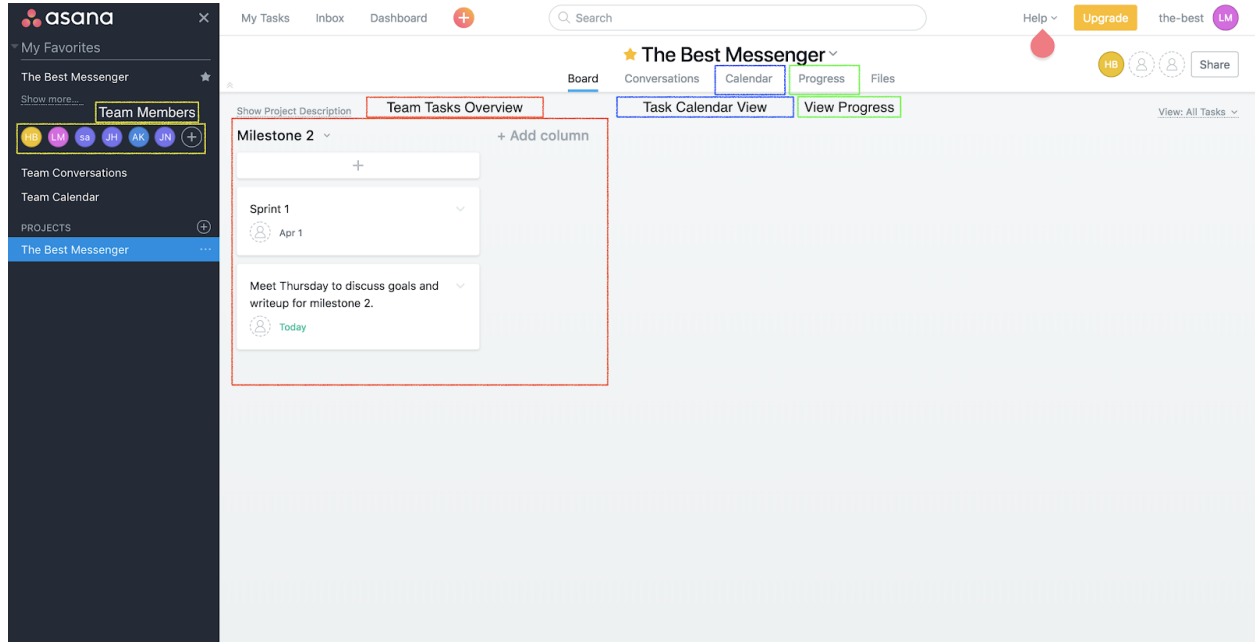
asana ×

My Favorites

The Best Messenger

Show more...

Team Members

HB LM sa JH AK JN +

Team Conversations

Team Calendar

PROJECTS +

The Best Messenger ···

My Tasks Inbox Dashboard +

Search

Help Upgrade the-best LM

The Best Messenger

HB Share

Board Conversations Calendar Progress Files

Show Project Description

Team Tasks Overview

Task Calendar View

View Progress

View: All Tasks

Milestone 2

+ Add column

+

Sprint 1

Apr 1

Meet Thursday to discuss goals and writeup for milestone 2.

Today